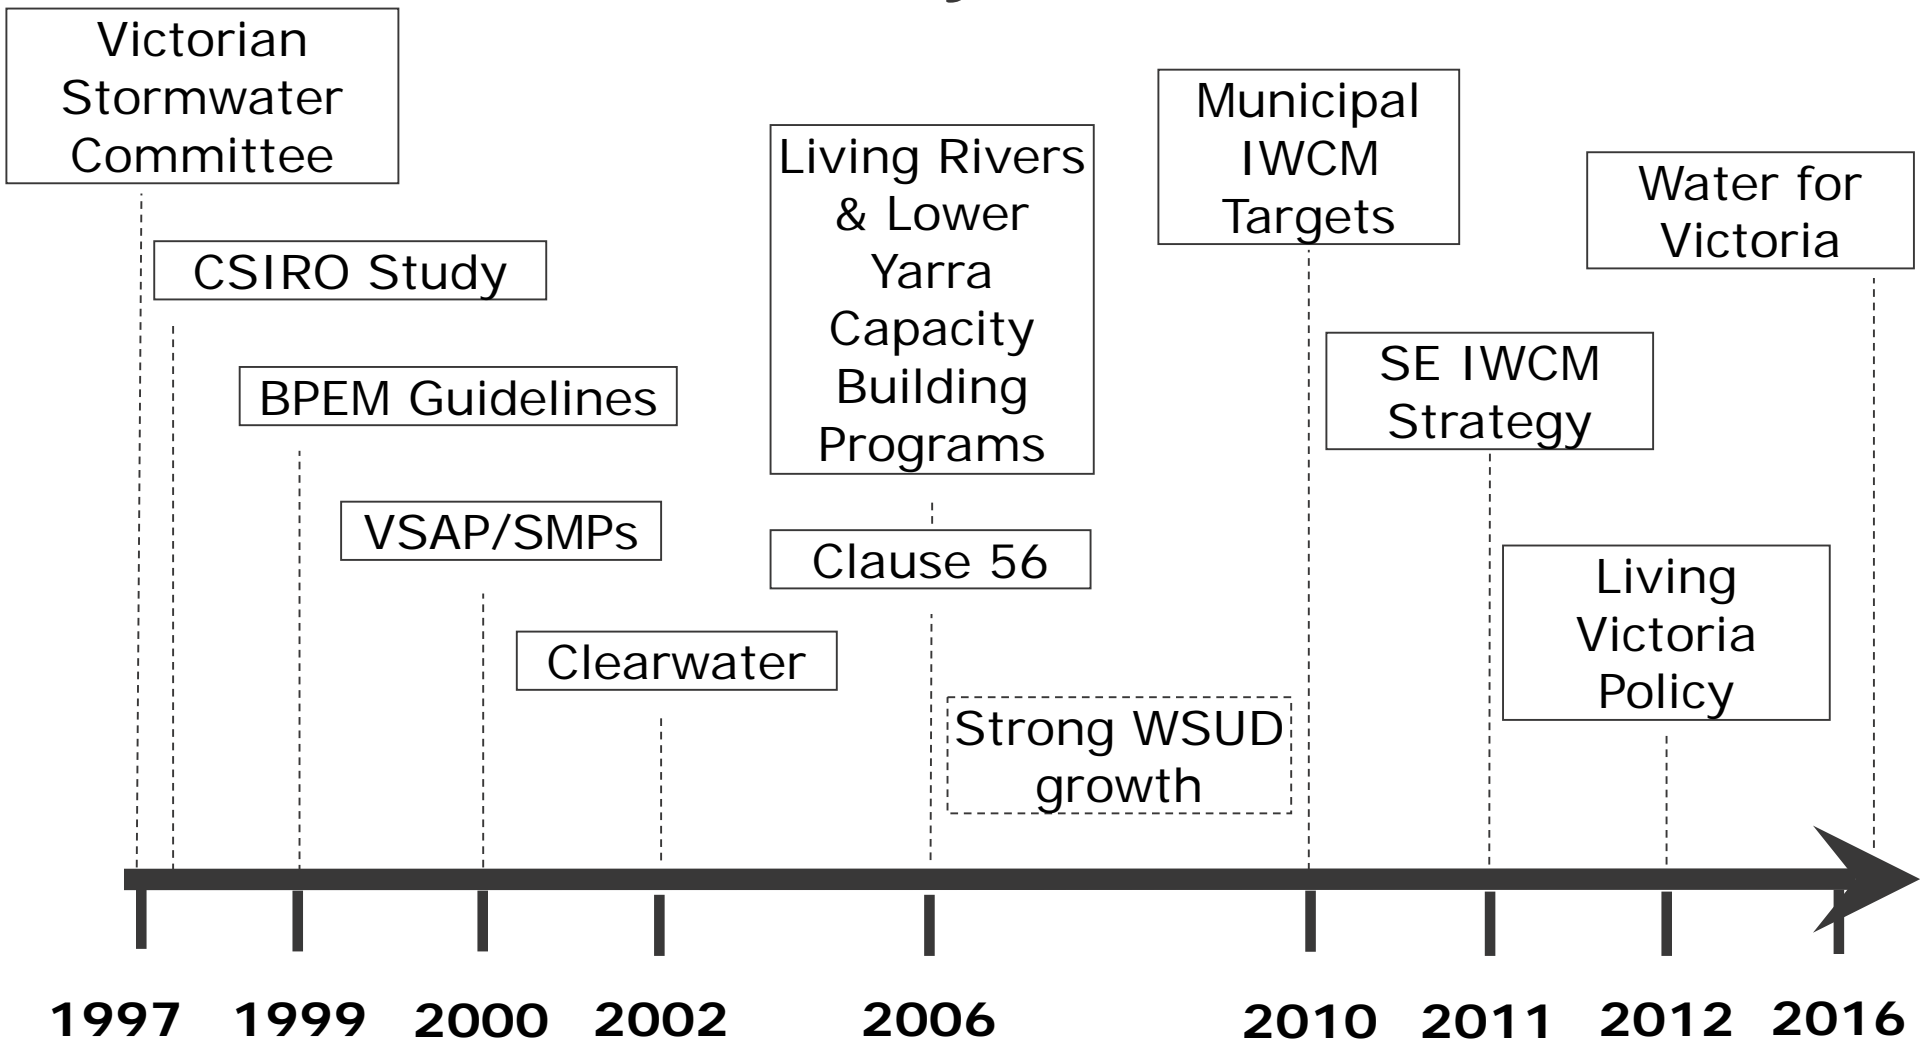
Victorian Stormwater Committee

CSIRO Study

BPEM Guidelines

VSAP/SMPs

Clearwater

Living Rivers & Lower Yarra Capacity Building Programs

Clause 56

Strong WSUD growth

Municipal IWCM Targets

SE IWCM Strategy

Living Victoria Policy

Water for Victoria

1997 1999 2000 2002 2006 2010 2011 2012 2016